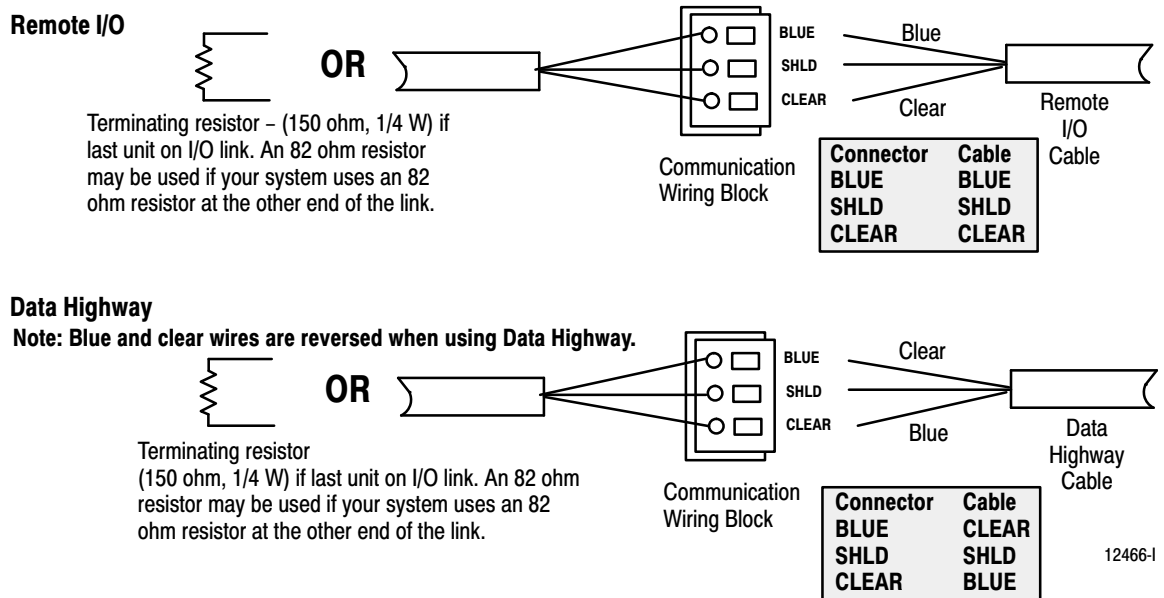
Remote I/O

OR

Terminating resistor – (150 ohm, 1/4 W) if last unit on I/O link. An 82 ohm resistor may be used if your system uses an 82 ohm resistor at the other end of the link.

BLUE
SHLD
CLEAR

Communication Wiring Block

Blue
Clear

Remote I/O Cable

| Connector | Cable |
|---|---|
| BLUE | BLUE |
| SHLD | SHLD |
| CLEAR | CLEAR |

Data Highway
Note: Blue and clear wires are reversed when using Data Highway.

OR

Terminating resistor
(150 ohm, 1/4 W) if last unit on I/O link. An 82 ohm resistor may be used if your system uses an 82 ohm resistor at the other end of the link.

BLUE
SHLD
CLEAR

Communication Wiring Block

Clear
Blue

Data Highway Cable

| Connector | Cable |
|---|---|
| BLUE | CLEAR |
| SHLD | SHLD |
| CLEAR | BLUE |

12466-I